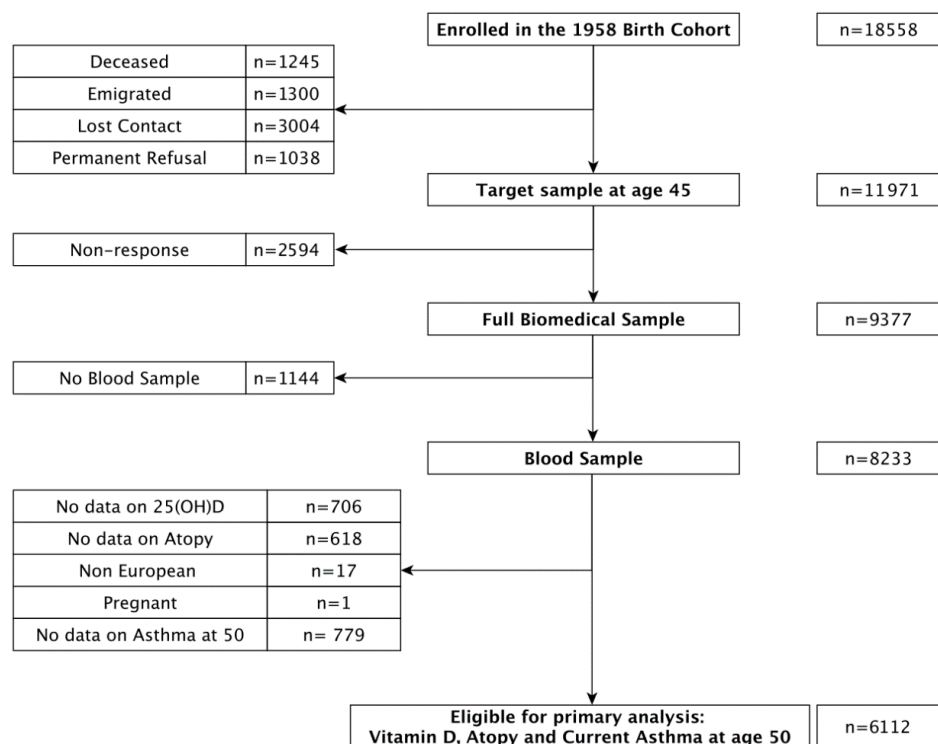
Enrolled in the 1958 Birth Cohort

n=18558

| Deceased | n=1245 |
|---|---|
| Emigrated | n=1300 |
| Lost Contact | n=3004 |
| Permanent Refusal | n=1038 |

Target sample at age 45

n=11971

| Non-response | n=2594 |
|---|---|

Full Biomedical Sample

n=9377

| No Blood Sample | n=1144 |
|---|---|

Blood Sample

n=8233

| No data on 25(OH)D | n=706 |
|---|---|
| No data on Atopy | n=618 |
| Non European | n=17 |
| Pregnant | n=1 |
| No data on Asthma at 50 | n= 779 |

Eligible for primary analysis:
Vitamin D, Atopy and Current Asthma at age 50

n=6112